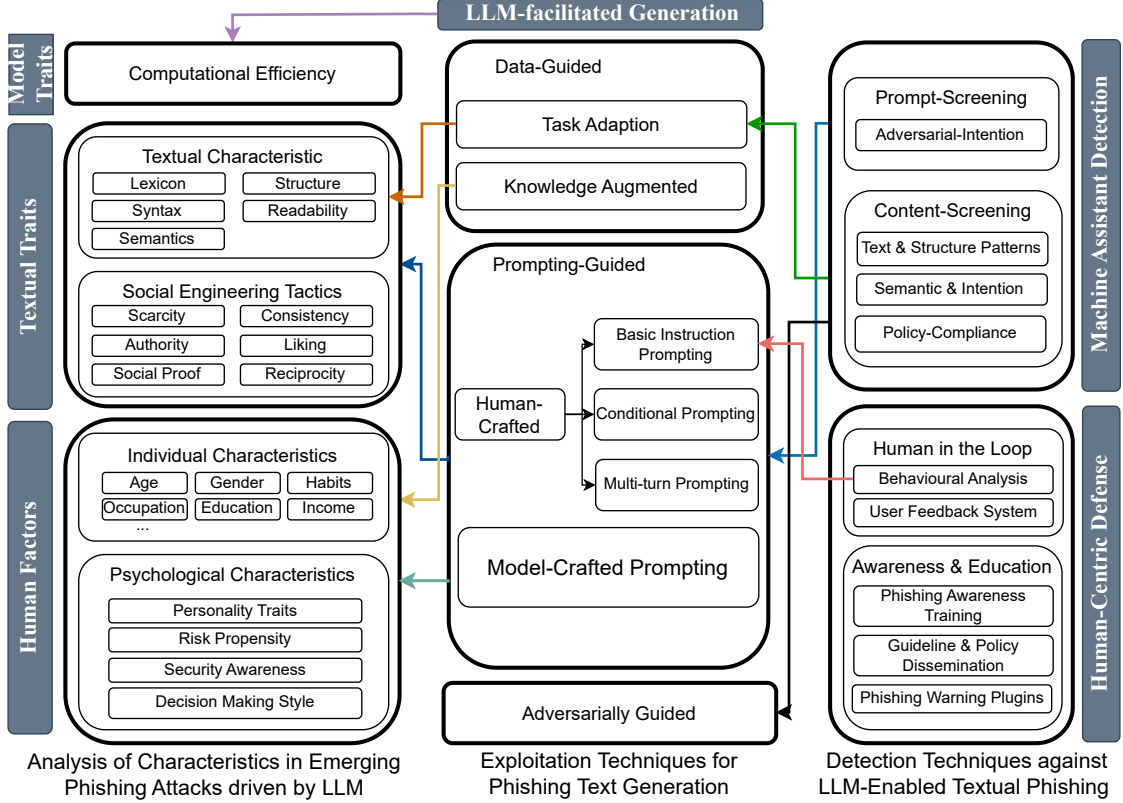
LLM-facilitated Generation

Model Traits

Computational Efficiency

Textual Traits

Textual Characteristic
Lexicon
Structure
Syntax
Readability
Semantics

Social Engineering Tactics
Scarcity
Consistency
Authority
Liking
Social Proof
Reciprocity

Human Factors

Individual Characteristics
Age
Gender
Habits
Occupation
Education
Income
...

Psychological Characteristics
Personality Traits
Risk Propensity
Security Awareness
Decision Making Style

Analysis of Characteristics in Emerging Phishing Attacks driven by LLM

Data-Guided
Task Adaption
Knowledge Augmented

Prompting-Guided
Human-Crafted
Basic Instruction Prompting
Conditional Prompting
Multi-turn Prompting
Model-Crafted Prompting

Adversarially Guided

Exploitation Techniques for Phishing Text Generation

Machine Assistant Detection

Prompt-Screening
Adversarial-Intention

Content-Screening
Text & Structure Patterns
Semantic & Intention
Policy-Compliance

Human-Centric Defense

Human in the Loop
Behavioural Analysis
User Feedback System

Awareness & Education
Phishing Awareness Training
Guideline & Policy Dissemination
Phishing Warning Plugins

Detection Techniques against LLM-Enabled Textual Phishing